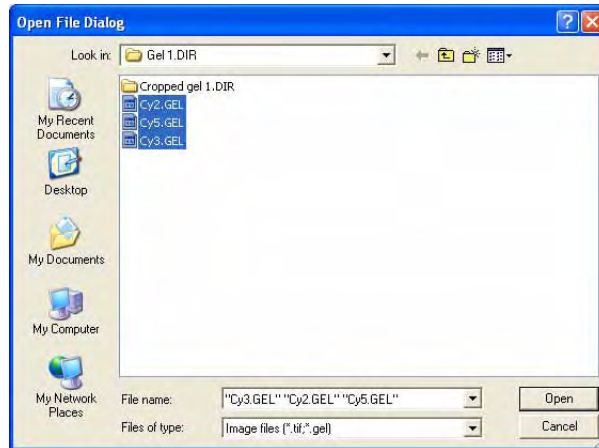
Open File Dialog

Look in: Gel 1.DIR

Cropped gel 1.DIR
Cy2.GEL
Cy5.GEL
Cy3.GEL

My Recent Documents

Desktop

My Documents

My Computer

My Network Places

File name: "Cy3.GEL" "Cy2.GEL" "Cy5.GEL"

Files of type: Image files (*.tif;*.gel)

Open

Cancel